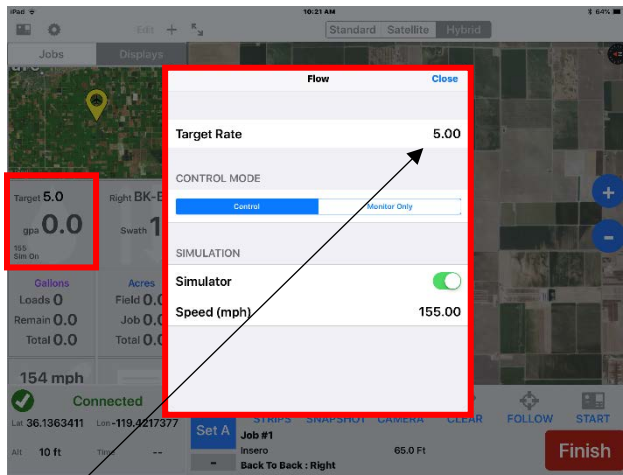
iPad
10:21 AM
64%
Edit
Standard
Satellite
Hybrid
Jobs
Displays
Flow
Close
Target Rate
5.00
CONTROL MODE
Control
Monitor Only
SIMULATION
Simulator
Speed (mph)
155.00
Target 5.0
gpa 0.0
155
Sim On
Right BK-B
Swath 1
Gallons
Loads 0
Remain 0.0
Total 0.0
Acres
Field 0.0
Job 0.0
Total 0.0
154 mph
Connected
Lat 36.1363411
Lon -119.4217377
Alt 10 ft
Set A
STRIPS
SNAPSHOT
CAMERA
CLEAR
FOLLOW
START
Job #1
Insero
65.0 Ft
Back To Back : Right
Finish
+
-